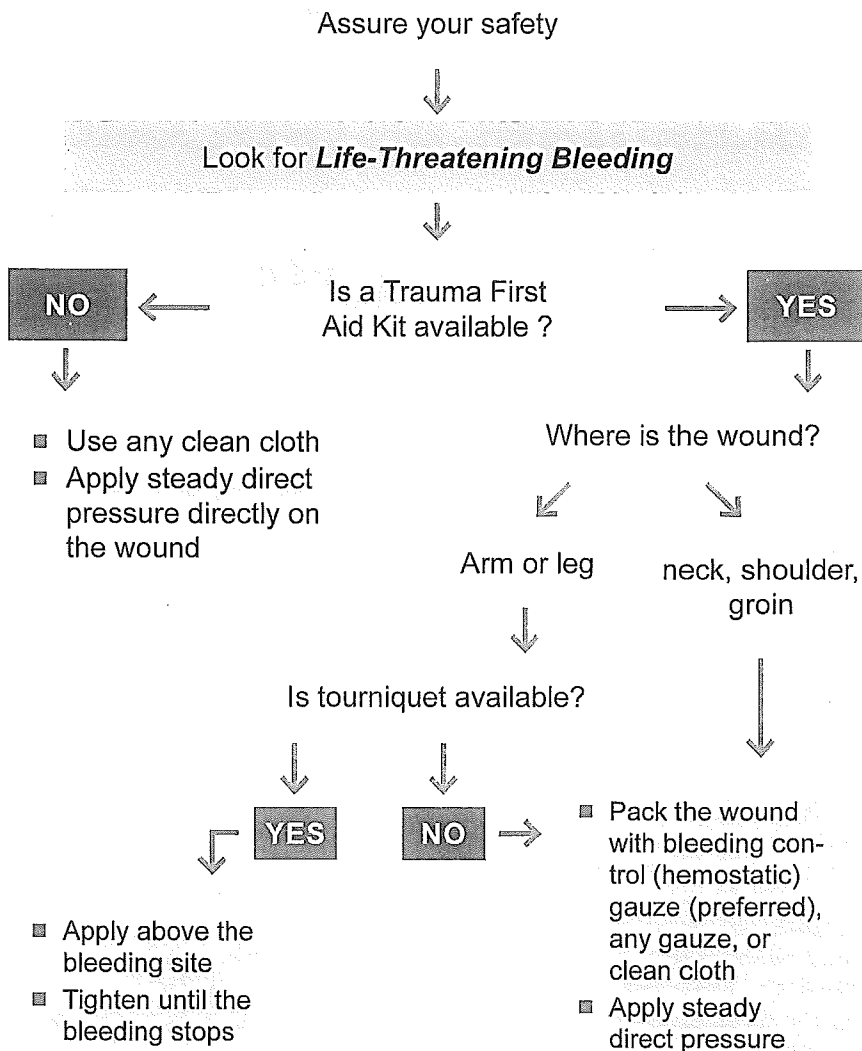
Assure your safety

Look for ***Life-Threatening Bleeding***

NO

Is a Trauma First Aid Kit available ?

YES

- Use any clean cloth
- Apply steady direct pressure directly on the wound

Where is the wound?

Arm or leg

neck, shoulder, groin

Is tourniquet available?

YES

NO

- Apply above the bleeding site
- Tighten until the bleeding stops

- Pack the wound with bleeding control (hemostatic) gauze (preferred), any gauze, or clean cloth
- Apply steady direct pressure